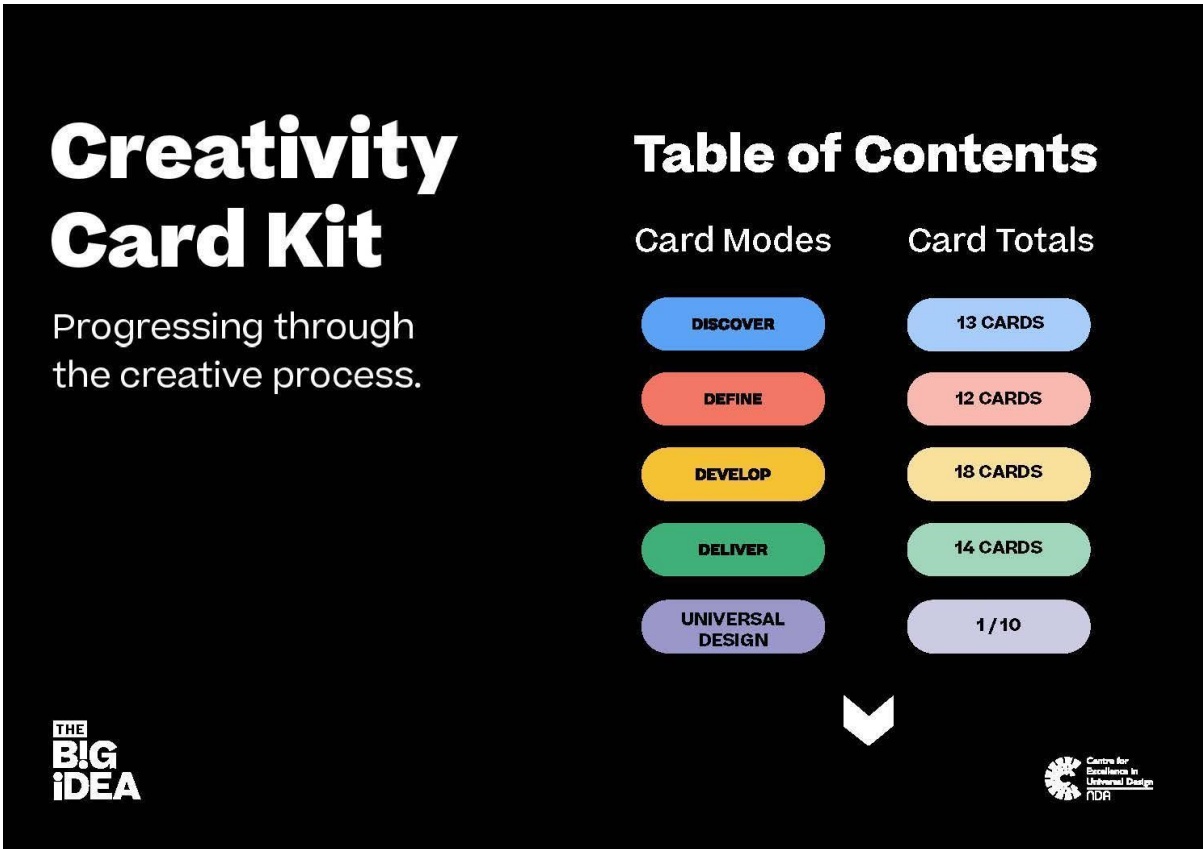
Creativity Card Kit

Progressing through the creative process.

Table of Contents

| Card Modes | Card Totals |
|---|---|
| DISCOVER | 13 CARDS |
| DEFINE | 12 CARDS |
| DEVELOP | 18 CARDS |
| DELIVER | 14 CARDS |
| UNIVERSAL DESIGN | 1/10 |

THE B!G iDEA

Centre for Excellence in Universal Design
NDA